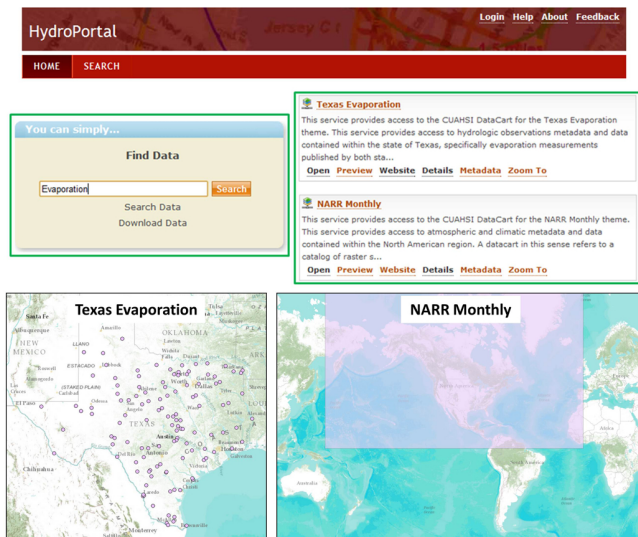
HydroPortal

Login Help About Feedback

HOME SEARCH

You can simply...

Find Data

Evaporation

Search

Search Data

Download Data

Texas Evaporation

This service provides access to the CUAHSI DataCart for the Texas Evaporation theme. This service provides access to hydrologic observations metadata and data contained within the state of Texas, specifically evaporation measurements published by both sta...

Open Preview Website Details Metadata Zoom To

NARR Monthly

This service provides access to the CUAHSI DataCart for the NARR Monthly theme. This service provides access to atmospheric and climatic metadata and data contained within the North American region. A datacart in this sense refers to a catalog of raster s...

Open Preview Website Details Metadata Zoom To

Texas Evaporation

OKLAHOMA

NEW MEXICO

TEXAS

Amarillo

Albuquerque

Santa Fe

Lubbock

Odessa

Austin

Dallas

Houston

Chihuahua

Monterrey

NARR Monthly